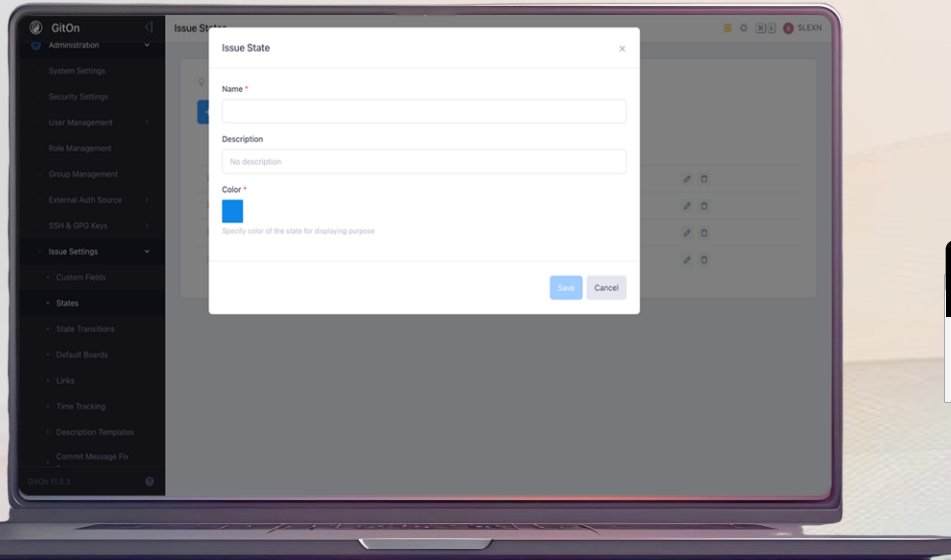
GitOn

Administration

System Settings

Security Settings

User Management

Role Management

Group Management

External Auth Source

SSH & GPG Keys

Issue Settings

Custom Fields

States

State Transitions

Default Boards

Links

Time Tracking

Description Templates

Commit Message Fix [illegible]

GitOn 11.5.3

Issue States

S SLEXN

Issue State

×

Name *

Description

No description

Color *

Specify color of the state for displaying purpose

Save

Cancel